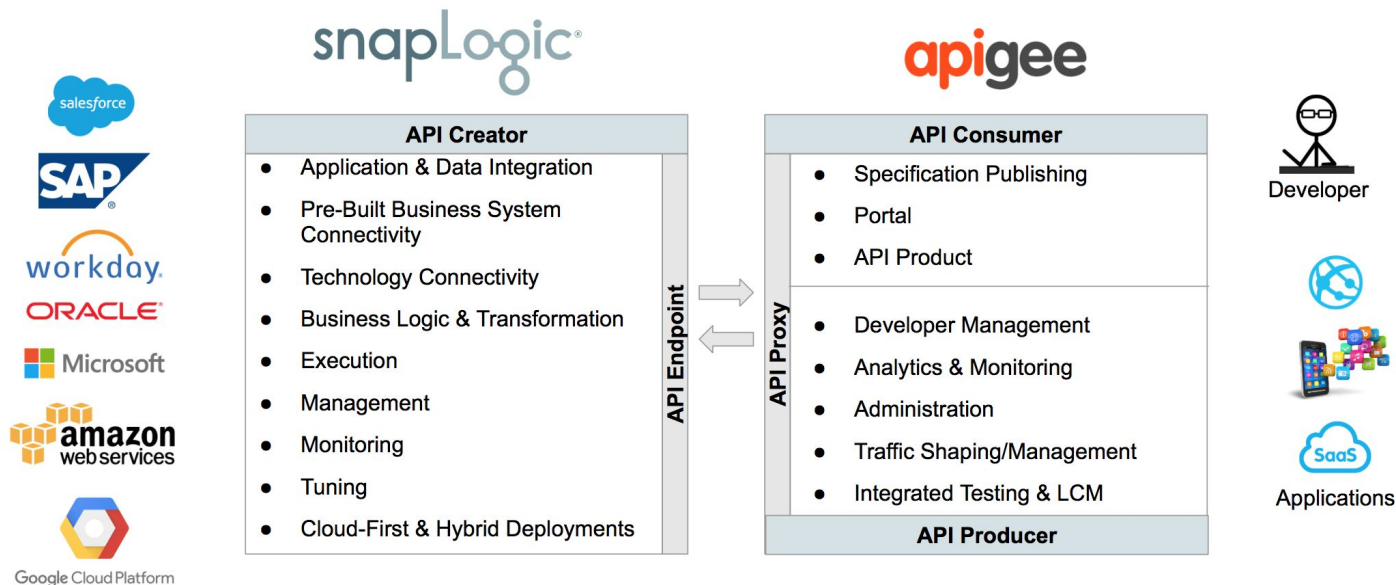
salesforce

SAP

workday.

ORACLE

Microsoft

amazon web services

Google Cloud Platform

snapLogic

API Creator

- Application & Data Integration
- Pre-Built Business System Connectivity
- Technology Connectivity
- Business Logic & Transformation
- Execution
- Management
- Monitoring
- Tuning
- Cloud-First & Hybrid Deployments

API Endpoint

apigee

API Consumer

API Proxy

- Specification Publishing
- Portal
- API Product

- Developer Management
- Analytics & Monitoring
- Administration
- Traffic Shaping/Management
- Integrated Testing & LCM

API Producer

Developer

SaaS

Applications